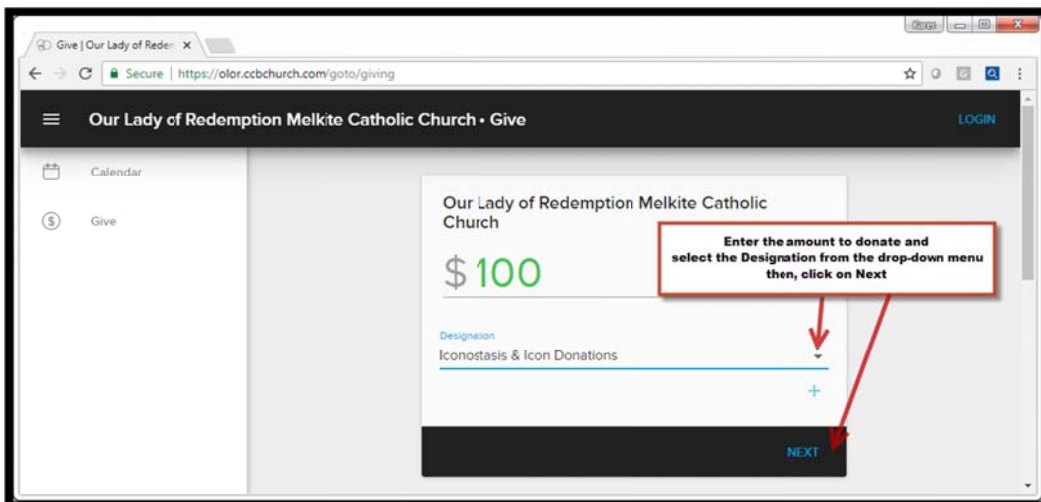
Give | Our Lady of Reden ×

Karen

Secure | https://olor.ccbchurch.com/goto/giving

Our Lady of Redemption Melkite Catholic Church • Give

LOGIN

Calendar

Give

Our Lady of Redemption Melkite Catholic Church

$ 100

Enter the amount to donate and select the Designation from the drop-down menu then, click on Next

Designation

Iconostasis & Icon Donations

+

NEXT